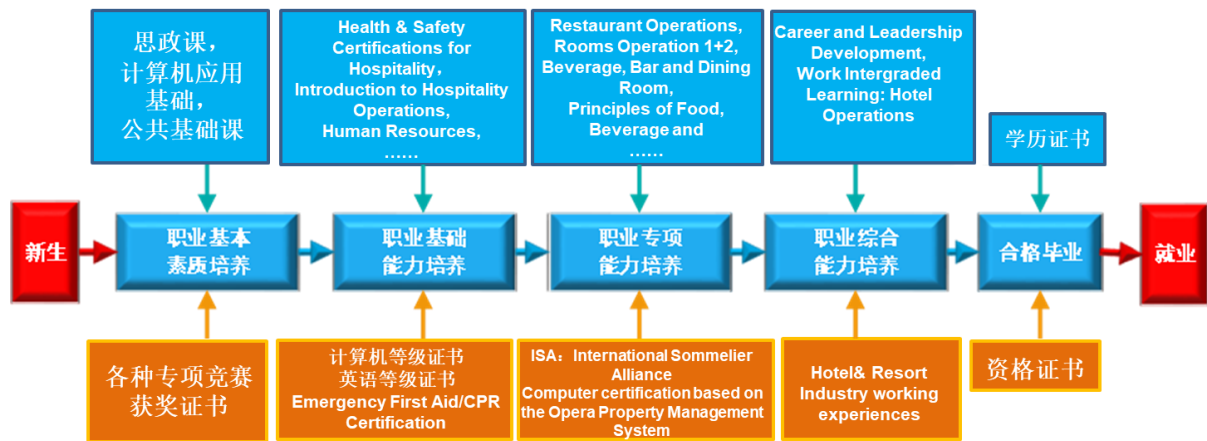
思政课，
计算机应用基础，
公共基础课

Health & Safety Certifications for Hospitality，
Introduction to Hospitality Operations,
Human Resources,
……

Restaurant Operations,
Rooms Operation 1+2,
Beverage, Bar and Dining Room,
Principles of Food, Beverage and
……

Career and Leadership Development,
Work Intergraded Learning: Hotel Operations

学历证书

新生

职业基本素质培养

职业基础能力培养

职业专项能力培养

职业综合能力培养

合格毕业

就业

各种专项竞赛获奖证书

计算机等级证书
英语等级证书
Emergency First Aid/CPR Certification

ISA：International Sommelier Alliance
Computer certification based on the Opera Property Management System

Hotel& Resort Industry working experiences

资格证书